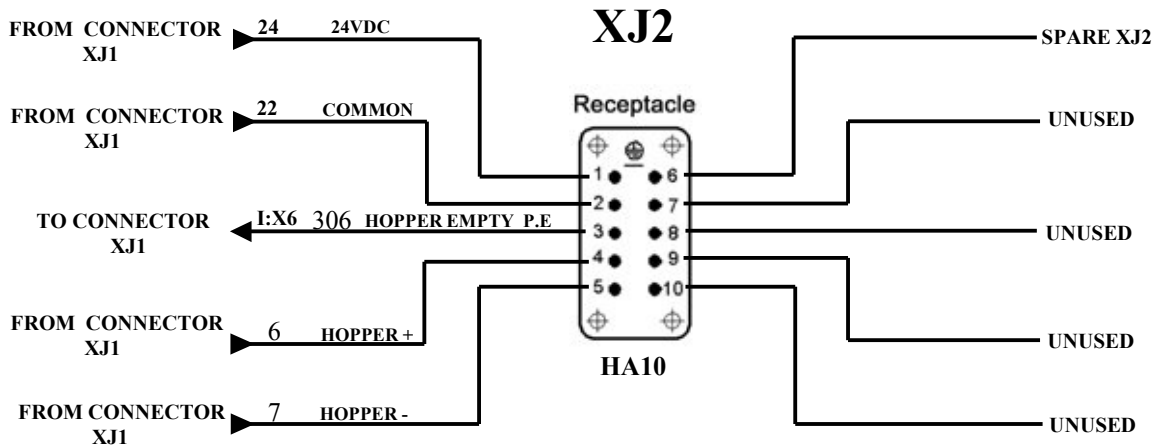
XJ2

FROM CONNECTOR XJ1
24
24VDC

FROM CONNECTOR XJ1
22
COMMON

TO CONNECTOR XJ1
I:X6
306
HOPPER EMPTY P.E

FROM CONNECTOR XJ1
6
HOPPER +

FROM CONNECTOR XJ1
7
HOPPER -

Receptacle

1
2
3
4
5
6
7
8
9
10

HA10

SPARE XJ2
UNUSED
UNUSED
UNUSED
UNUSED